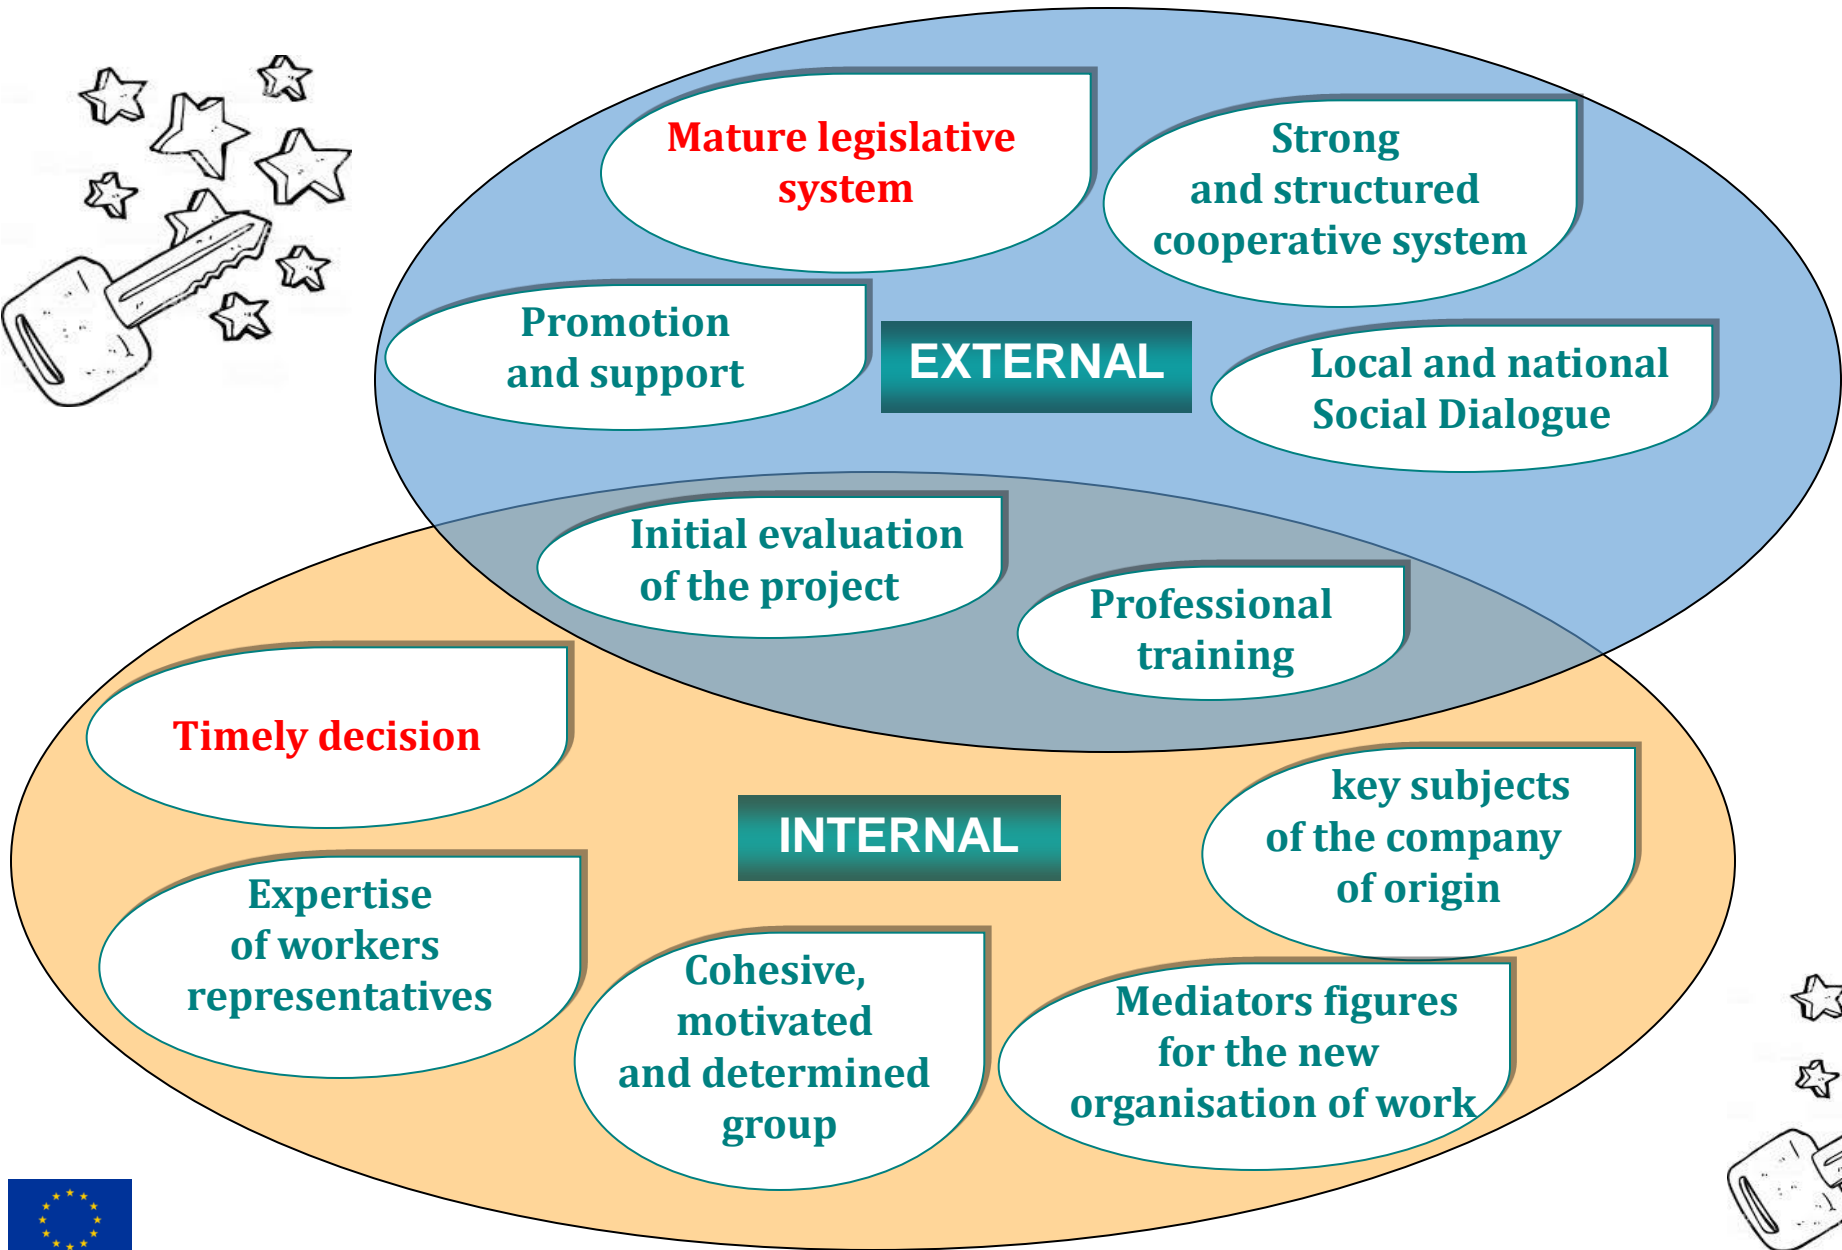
Mature legislative system

Strong and structured cooperative system

Promotion and support

EXTERNAL

Local and national Social Dialogue

Initial evaluation of the project

Professional training

Timely decision

INTERNAL

key subjects of the company of origin

Expertise of workers representatives

Cohesive, motivated and determined group

Mediators figures for the new organisation of work